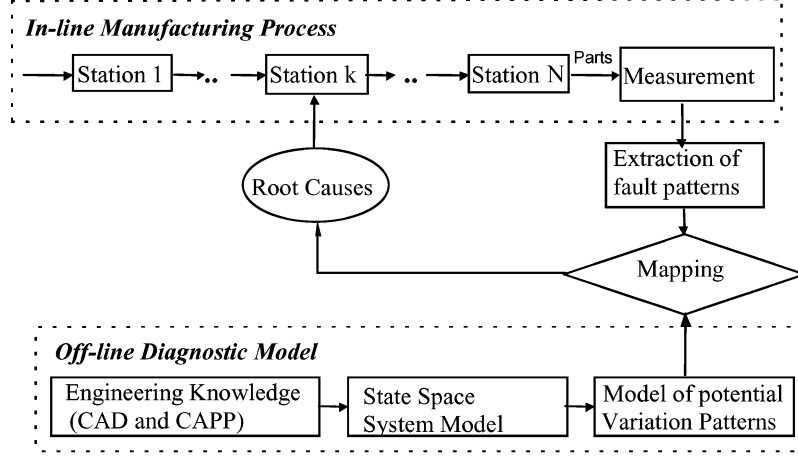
In-line Manufacturing Process

Station 1 .. Station k .. Station N Parts Measurement

Extraction of fault patterns

Root Causes

Mapping

Off-line Diagnostic Model

Engineering Knowledge (CAD and CAPP)

State Space System Model

Model of potential Variation Patterns